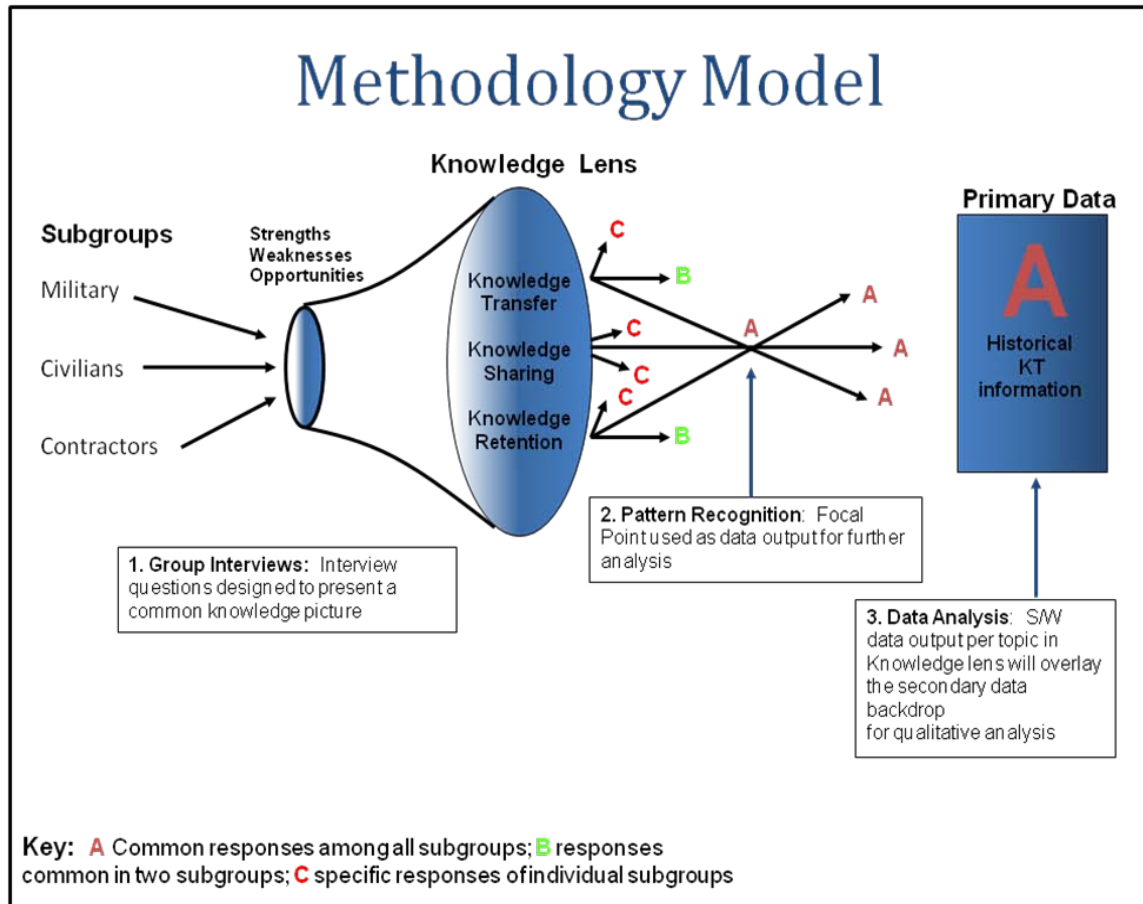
Methodology Model

Subgroups

Military

Civilians

Contractors

Strengths
Weaknesses
Opportunities

Knowledge Lens

Knowledge Transfer

Knowledge Sharing

Knowledge Retention

C

B

C

C

C

B

A

A

A

A

Primary Data

A

Historical KT information

1. Group Interviews: Interview questions designed to present a common knowledge picture

2. Pattern Recognition: Focal Point used as data output for further analysis

3. Data Analysis: S/W data output per topic in Knowledge lens will overlay the secondary data backdrop for qualitative analysis

Key: A Common responses among all subgroups; B responses common in two subgroups; C specific responses of individual subgroups